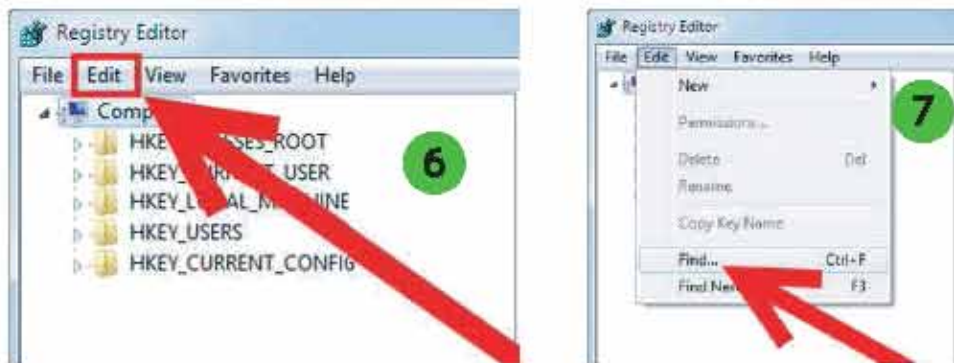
Registry Editor

File Edit View Favorites Help

Comp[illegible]

HKEY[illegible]SES_ROOT

HKEY_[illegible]T_USER

HKEY_L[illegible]AL_M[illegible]INE

HKEY_USERS

HKEY_CURRENT_CONFIG

6

Registry Editor

File Edit View Favorites Help

New

Permissions...

Delete Del

Rename

Copy Key Name

Find... Ctrl+F

Find Ne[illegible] F3

7